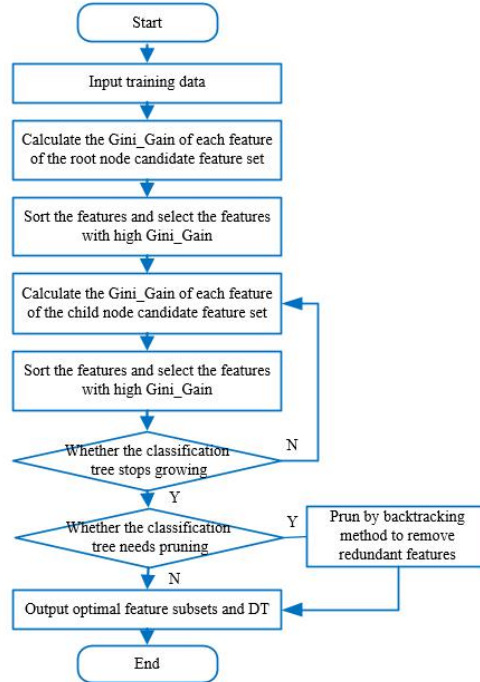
Start

Input training data

Calculate the Gini_Gain of each feature of the root node candidate feature set

Sort the features and select the features with high Gini_Gain

Calculate the Gini_Gain of each feature of the child node candidate feature set

Sort the features and select the features with high Gini_Gain

Whether the classification tree stops growing

N

Y

Whether the classification tree needs pruning

Y

Prun by backtracking method to remove redundant features

N

Output optimal feature subsets and DT

End